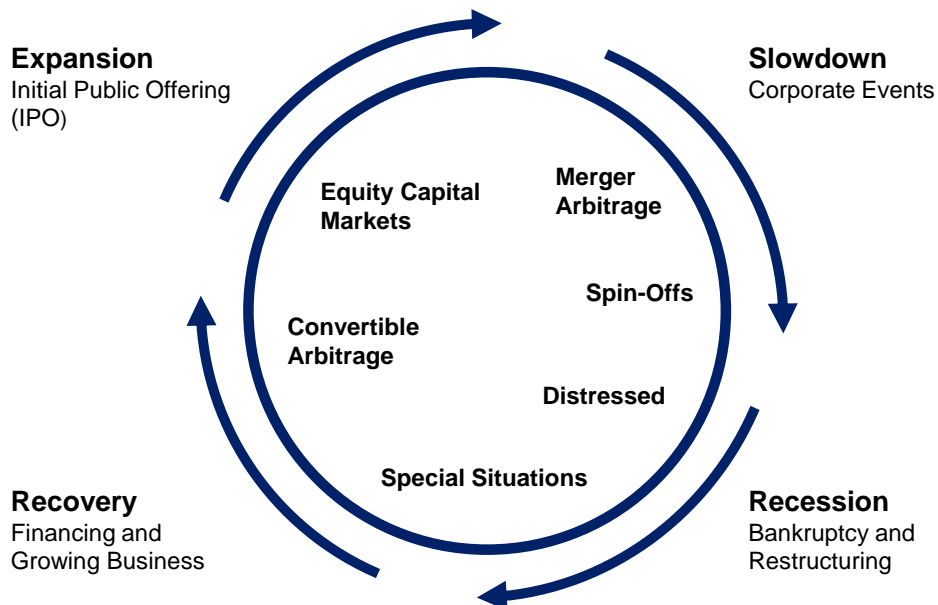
Expansion
Initial Public Offering (IPO)

Slowdown
Corporate Events

Equity Capital Markets

Merger Arbitrage

Spin-Offs

Convertible Arbitrage

Distressed

Special Situations

Recovery
Financing and Growing Business

Recession
Bankruptcy and Restructuring